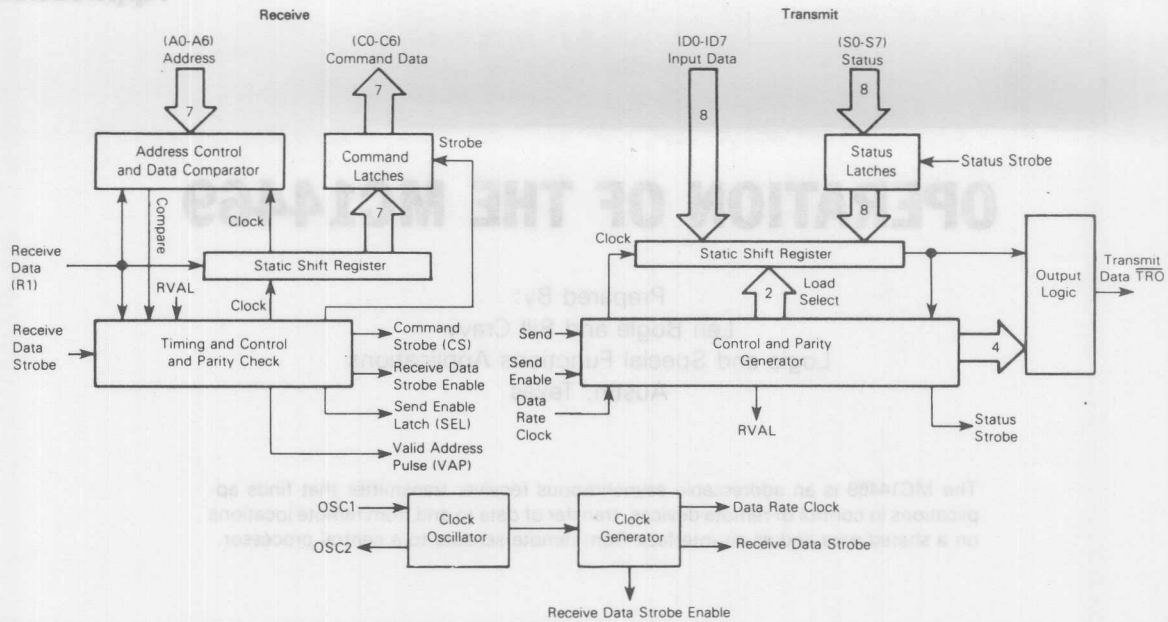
Receive

Transmit

(A0-A6) Address

7

(C0-C6) Command Data

7

ID0-ID7 Input Data

8

(S0-S7) Status

8

Address Control and Data Comparator

Command Latches

Strobe

Status Latches

Status Strobe

Compare

Clock

7

8

Clock

Receive Data (R1)

Static Shift Register

Static Shift Register

Output Logic

Transmit Data $\overline{TRO}$

RVAL

Clock

2

Load Select

Receive Data Strobe

Timing and Control and Parity Check

Command Strobe (CS)

Receive Data Strobe Enable

Send Enable Latch (SEL)

Valid Address Pulse (VAP)

Send

Send Enable

Data Rate Clock

Control and Parity Generator

4

RVAL

Status Strobe

OSC1

OSC2

Clock Oscillator

Clock Generator

Data Rate Clock

Receive Data Strobe

Receive Data Strobe Enable

OPERATION OF THE MC14469

Prepared By:
Len Bogle and Bill Crav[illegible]
Logic and Special Functions Applications
Austin, Texas

The MC14469 is an addressable asynchronous receiver transmitter that finds applications in control of remote devices, transfer of data to and from remote locations on a shared data bus, and communication from remote sites to a central processor.